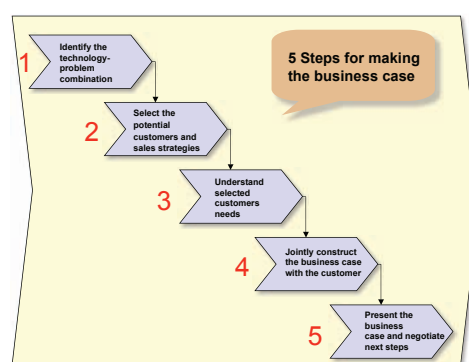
5 Steps for making the business case

1 Identify the technology-problem combination

2 Select the potential customers and sales strategies

3 Understand selected customers needs

4 Jointly construct the business case with the customer

5 Present the business case and negotiate next steps